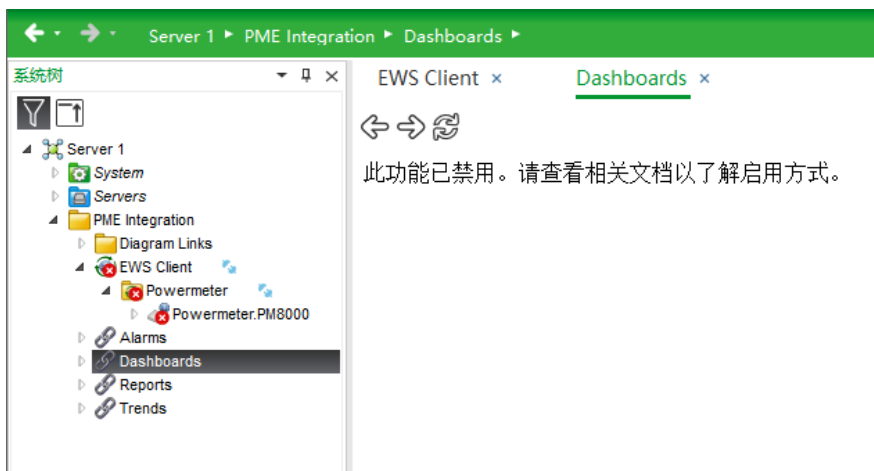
Server 1 ▸ PME Integration ▸ Dashboards ▸

系统树

Server 1
System
Servers
PME Integration
Diagram Links
EWS Client
Powermeter
Powermeter.PM8000
Alarms
Dashboards
Reports
Trends

EWS Client ×
Dashboards ×

此功能已禁用。请查看相关文档以了解启用方式。